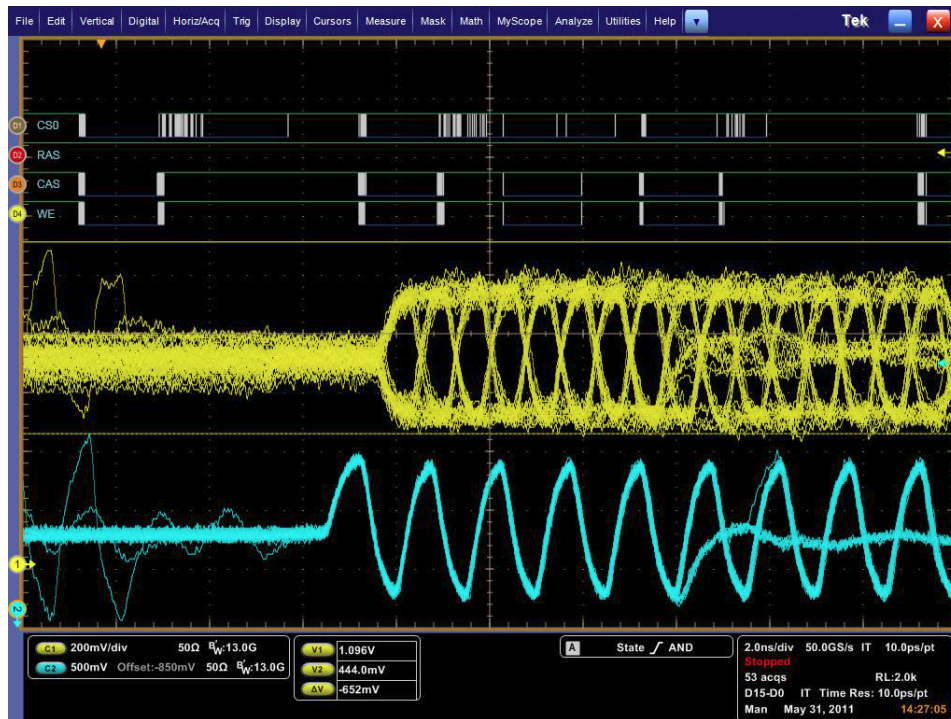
File Edit Vertical Digital Horiz/Acq Trig Display Cursors Measure Mask Math MyScope Analyze Utilities Help

Tek

D1 CS0
D2 RAS
D3 CAS
D4 WE

1
2

C1 200mV/div 50Ω $B_W$:13.0G
C2 500mV Offset:-850mV 50Ω $B_W$:13.0G

V1 1.096V
V2 444.0mV
ΔV -652mV

A State AND

2.0ns/div 50.0GS/s IT 10.0ps/pt
Stopped
53 acqs RL:2.0k
D15-D0 IT Time Res: 10.0ps/pt
Man May 31, 2011 14:27:05